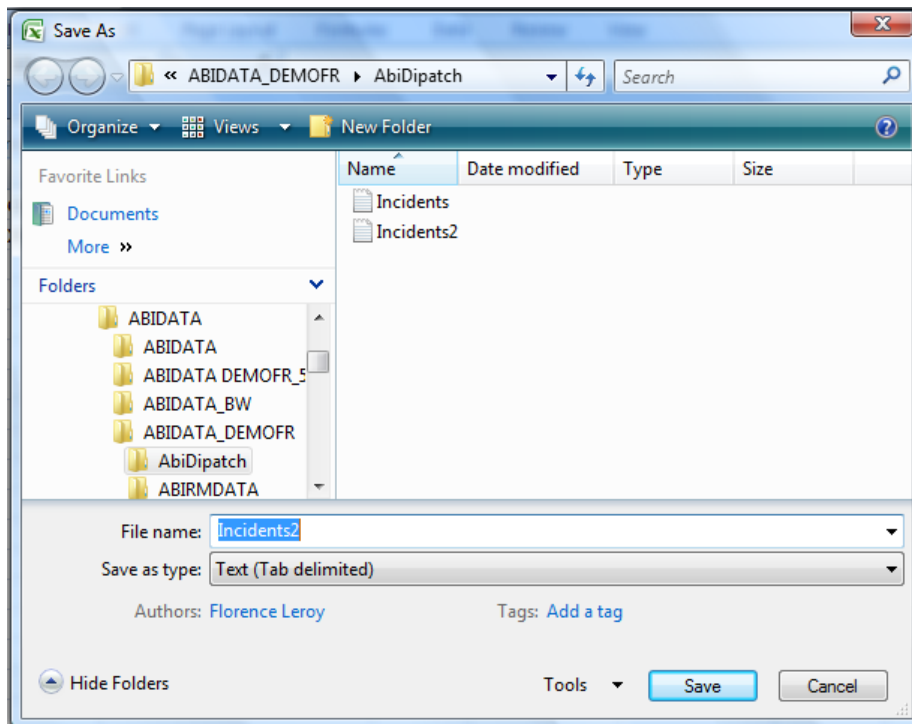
Save As

« ABIDATA_DEMOFR ▸ AbiDipatch

Search

Organize ▾ Views ▾ New Folder

Favorite Links

Documents

More »

Folders

ABIDATA

ABIDATA

ABIDATA DEMOFR_5

ABIDATA_BW

ABIDATA_DEMOFR

AbiDipatch

ABIRMDATA

| Name | Date modified | Type | Size |
|---|---|---|---|
| Incidents | | | |
| Incidents2 | | | |

File name: Incidents2

Save as type: Text (Tab delimited)

Authors: Florence Leroy

Tags: Add a tag

Hide Folders

Tools

Save

Cancel